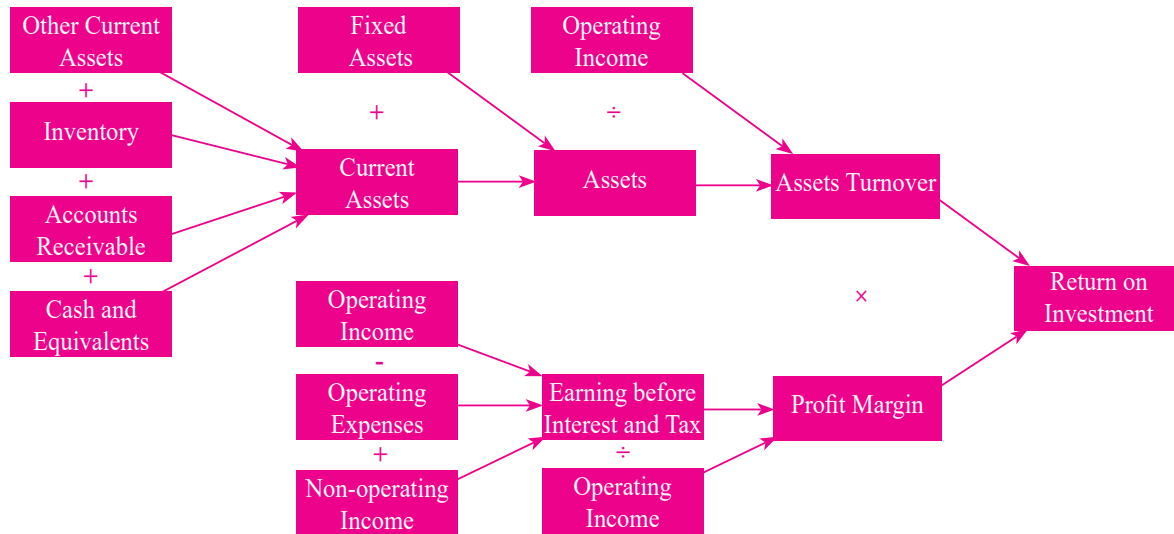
Other Current Assets

+

Inventory

+

Accounts Receivable

+

Cash and Equivalents

Fixed Assets

+

Current Assets

Operating Income

÷

Assets

Assets Turnover

×

Return on Investment

Operating Income

-

Operating Expenses

+

Non-operating Income

Earning before Interest and Tax

÷

Operating Income

Profit Margin